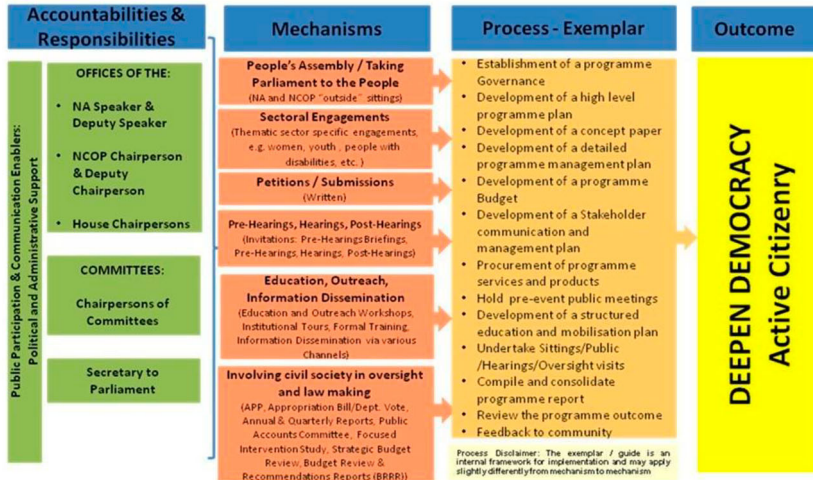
Accountabilities & Responsibilities

Public Participation & Communication Enablers: Political and Administrative Support

OFFICES OF THE:

• NA Speaker & Deputy Speaker

• NCOP Chairperson & Deputy Chairperson

• House Chairpersons

COMMITTEES:

Chairpersons of Committees

Secretary to Parliament

Mechanisms

People's Assembly / Taking Parliament to the People
(NA and NCOP "outside" sittings)

Sectoral Engagements
(Thematic sector specific engagements, e.g. women, youth, people with disabilities, etc.)

Petitions / Submissions
(Written)

Pre-Hearings, Hearings, Post-Hearings
(Invitations: Pre-Hearings Briefings, Pre-Hearings, Hearings, Post-Hearings)

Education, Outreach, Information Dissemination
(Education and Outreach Workshops, Institutional Tours, Formal Training, Information Dissemination via various Channels)

Involving civil society in oversight and law making
(APP, Appropriation Bill/Dept. Vote, Annual & Quarterly Reports, Public Accounts Committee, Focused Intervention Study, Strategic Budget Review, Budget Review & Recommendations Reports (BRRR))

Process - Exemplar

• Establishment of a programme Governance
• Development of a high level programme plan
• Development of a concept paper
• Development of a detailed programme management plan
• Development of a programme Budget
• Development of a Stakeholder communication and management plan
• Procurement of programme services and products
• Hold pre-event public meetings
• Development of a structured education and mobilisation plan
• Undertake Sittings/Public /Hearings/Oversight visits
• Compile and consolidate programme report
• Review the programme outcome
• Feedback to community

Process Disclaimer: The exemplar / guide is an internal framework for implementation and may apply slightly differently from mechanism to mechanism

Outcome

DEEPEN DEMOCRACY
Active Citizenry